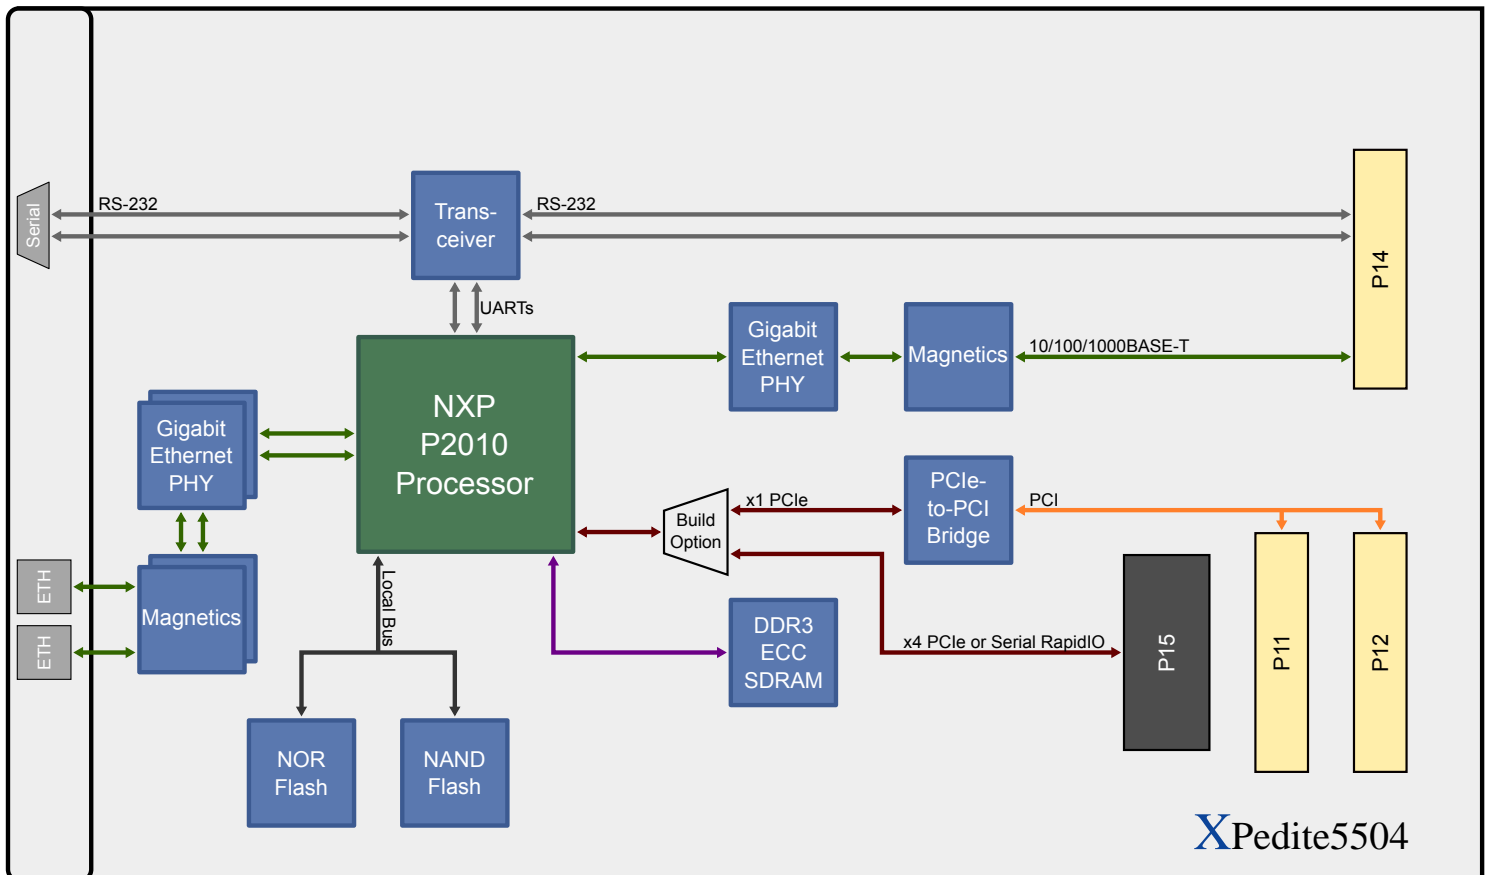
Serial

RS-232

Trans-ceiver

RS-232

P14

UARTs

Gigabit Ethernet PHY

Magnetics

10/100/1000BASE-T

NXP P2010 Processor

Gigabit Ethernet PHY

x1 PCIe

Build Option

PCIe-to-PCI Bridge

PCI

ETH

ETH

Magnetics

Local Bus

DDR3 ECC SDRAM

x4 PCIe or Serial RapidIO

P15

P11

P12

NOR Flash

NAND Flash

XPedite5504